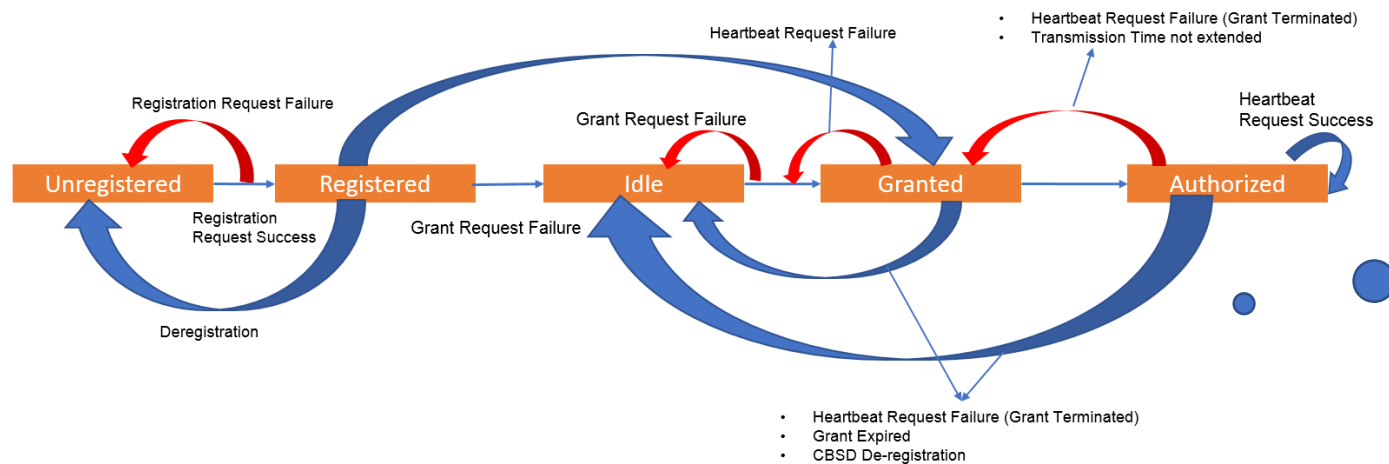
Heartbeat Request Failure

- Heartbeat Request Failure (Grant Terminated)
- Transmission Time not extended

Registration Request Failure

Grant Request Failure

Heartbeat Request Success

Unregistered

Registered

Idle

Granted

Authorized

Registration Request Success

Grant Request Failure

Deregistration

- Heartbeat Request Failure (Grant Terminated)
- Grant Expired
- CBSD De-registration